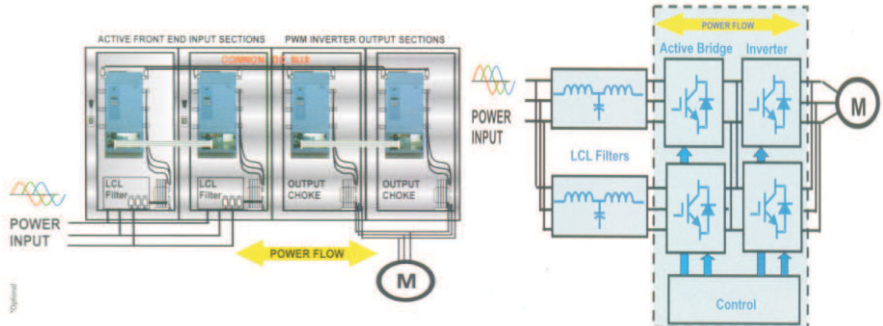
ACTIVE FRONT END INPUT SECTIONS

PWM INVERTER OUTPUT SECTIONS

COMMON DC BUS

LCL Filter

LCL Filter

OUTPUT CHOKE

OUTPUT CHOKE

POWER INPUT

POWER FLOW

M

POWER FLOW

Active Bridge

Inverter

POWER INPUT

LCL Filters

M

Control